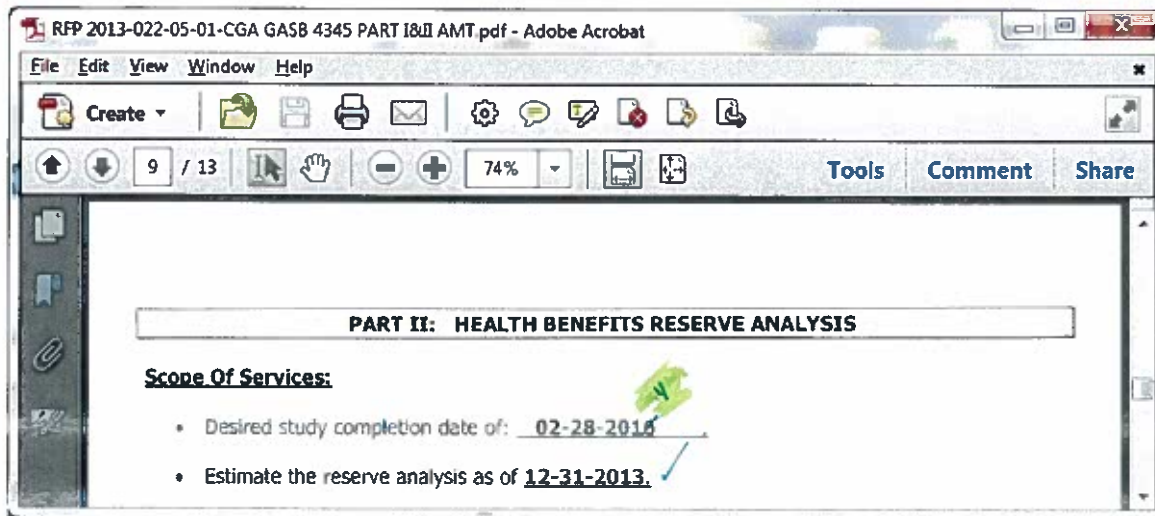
RFP 2013-022-05-01-CGA GASB 4345 PART I&II AMT.pdf - Adobe Acrobat

File Edit View Window Help

Create

9 / 13

74%

Tools Comment Share

PART II: HEALTH BENEFITS RESERVE ANALYSIS

Scope Of Services:

• Desired study completion date of: 02-28-2018.

• Estimate the reserve analysis as of 12-31-2013.